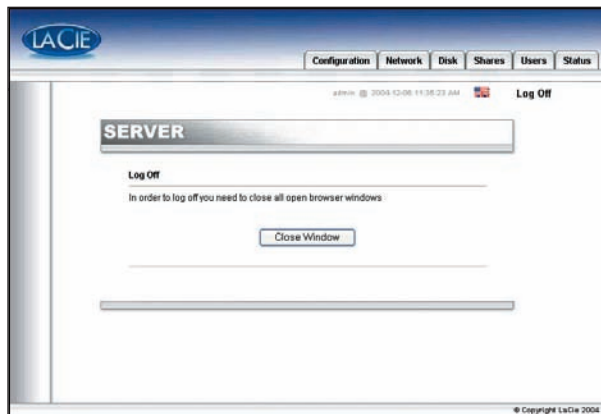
LACIE

Configuration | Network | Disk | Shares | Users | Status

admin @ 2004-12-06 11:38:23 AM

Log Off

SERVER

Log Off

In order to log off you need to close all open browser windows

Close Window

© Copyright LaCie 2004